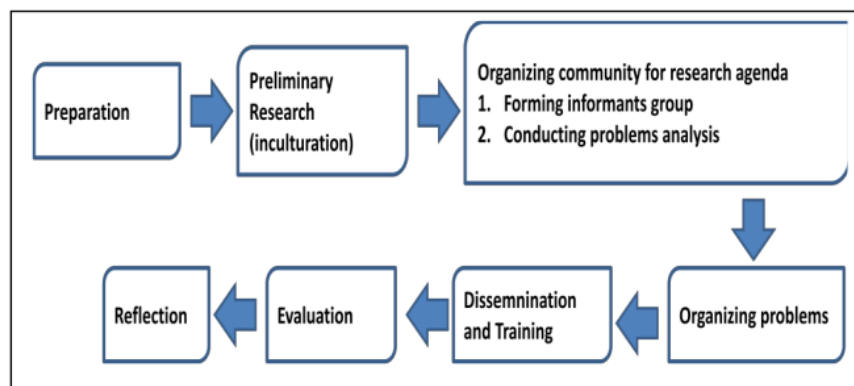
Preparation

Preliminary Research (inculturation)

Organizing community for research agenda
1. Forming informants group
2. Conducting problems analysis

Organizing problems

Dissemnination and Training

Evaluation

Reflection